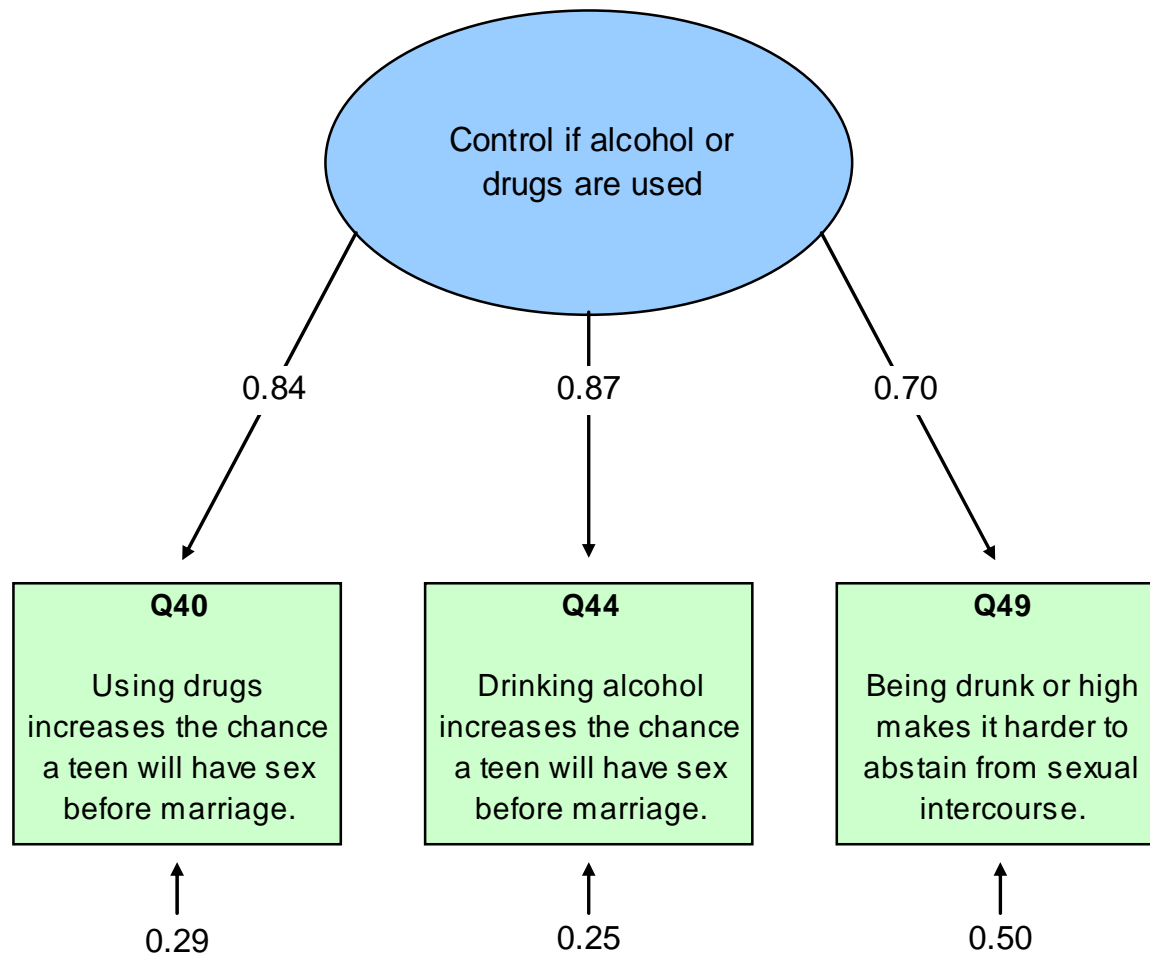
Control if alcohol or drugs are used

0.84

0.87

0.70

Q40

Using drugs increases the chance a teen will have sex before marriage.

Q44

Drinking alcohol increases the chance a teen will have sex before marriage.

Q49

Being drunk or high makes it harder to abstain from sexual intercourse.

0.29

0.25

0.50